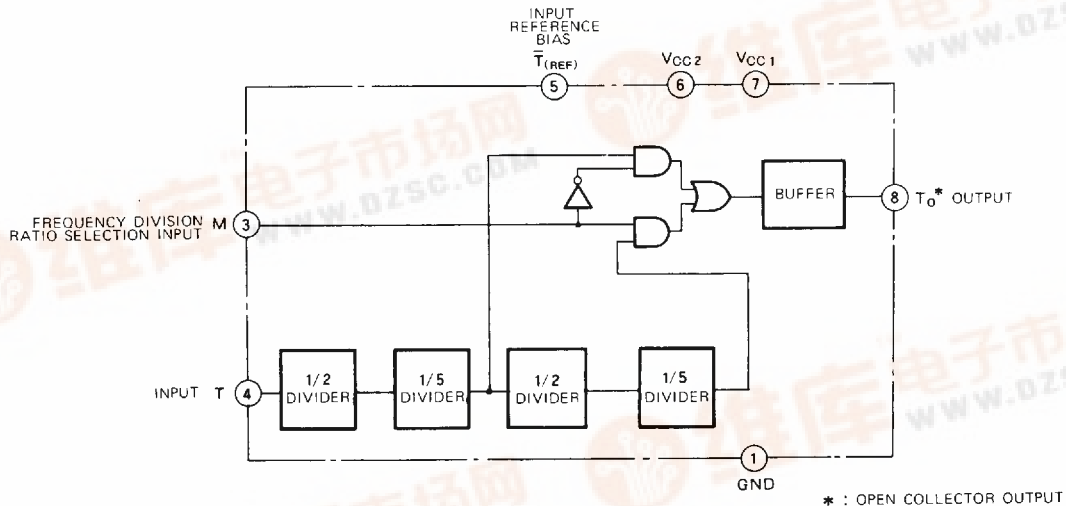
INPUT
REFERENCE
BIAS
$\overline{T}_{(REF)}$
5
$V_{CC2}$
6
$V_{CC1}$
7

FREQUENCY DIVISION RATIO SELECTION INPUT M
3

BUFFER
8
$T_o^*$ OUTPUT

INPUT T
4

1/2 DIVIDER
1/5 DIVIDER
1/2 DIVIDER
1/5 DIVIDER

1
GND

$*$ : OPEN COLLECTOR OUTPUT

维库电子市场网
WWW.DZSC.COM